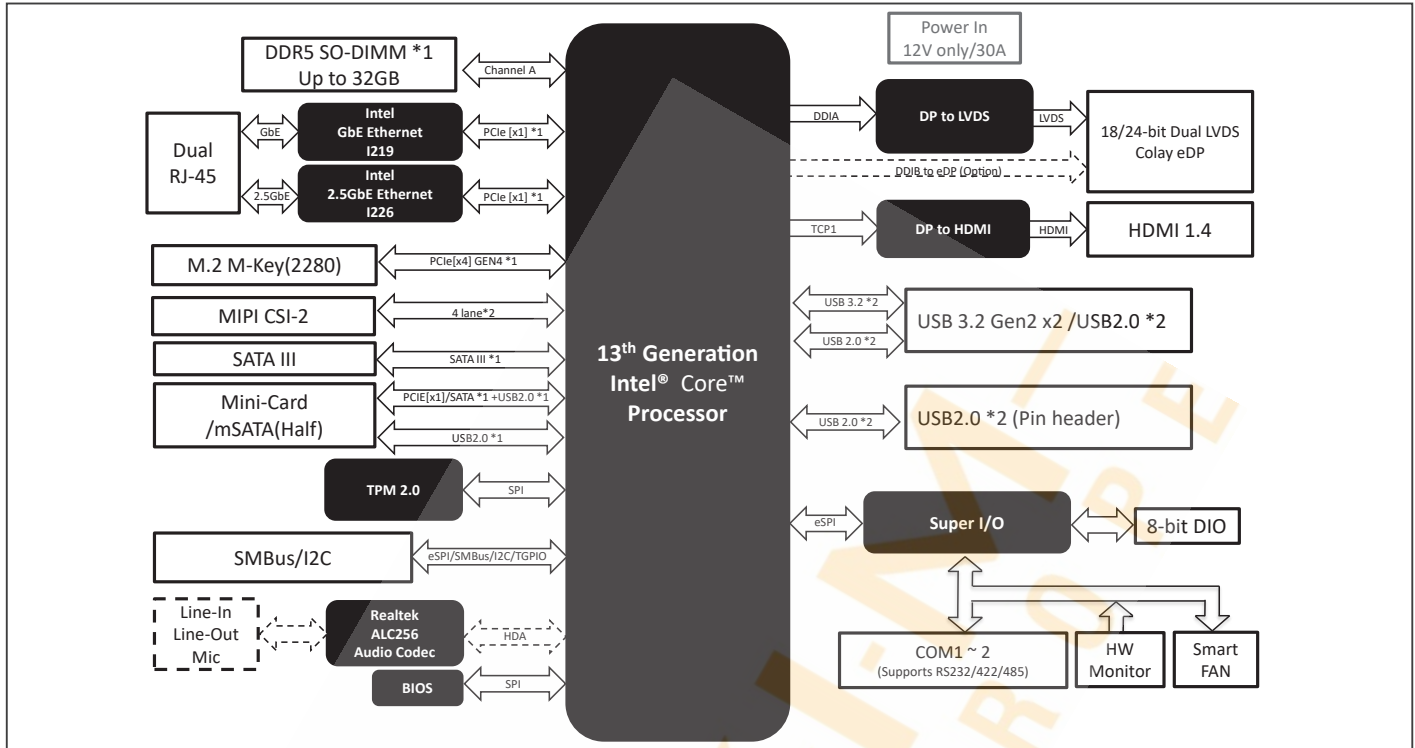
DDR5 SO-DIMM *1
Up to 32GB

Channel A

Dual
RJ-45

GbE

Intel
GbE Ethernet
I219

PCIe [x1] *1

2.5GbE

Intel
2.5GbE Ethernet
I226

PCIe [x1] *1

M.2 M-Key(2280)

PCIe[x4] GEN4 *1

MIPI CSI-2

4 lane*2

SATA III

SATA III *1

Mini-Card
/mSATA(Half)

PCIE[x1]/SATA *1 +USB2.0 *1

USB2.0 *1

TPM 2.0

SPI

SMBus/I2C

eSPI/SMBus/I2C/TGPIO

Line-In
Line-Out
Mic

Realtek
ALC256
Audio Codec

HDA

BIOS

SPI

13th Generation
Intel® Core™
Processor

Power In
12V only/30A

DDIA

DP to LVDS

LVDS

18/24-bit Dual LVDS
Colay eDP

DDIB to eDP (Option)

TCP1

DP to HDMI

HDMI

HDMI 1.4

USB 3.2 *2

USB 2.0 *2

USB 3.2 Gen2 x2 /USB2.0 *2

USB 2.0 *2

USB2.0 *2 (Pin header)

eSPI

Super I/O

8-bit DIO

COM1 ~ 2
(Supports RS232/422/485)

HW
Monitor

Smart
FAN